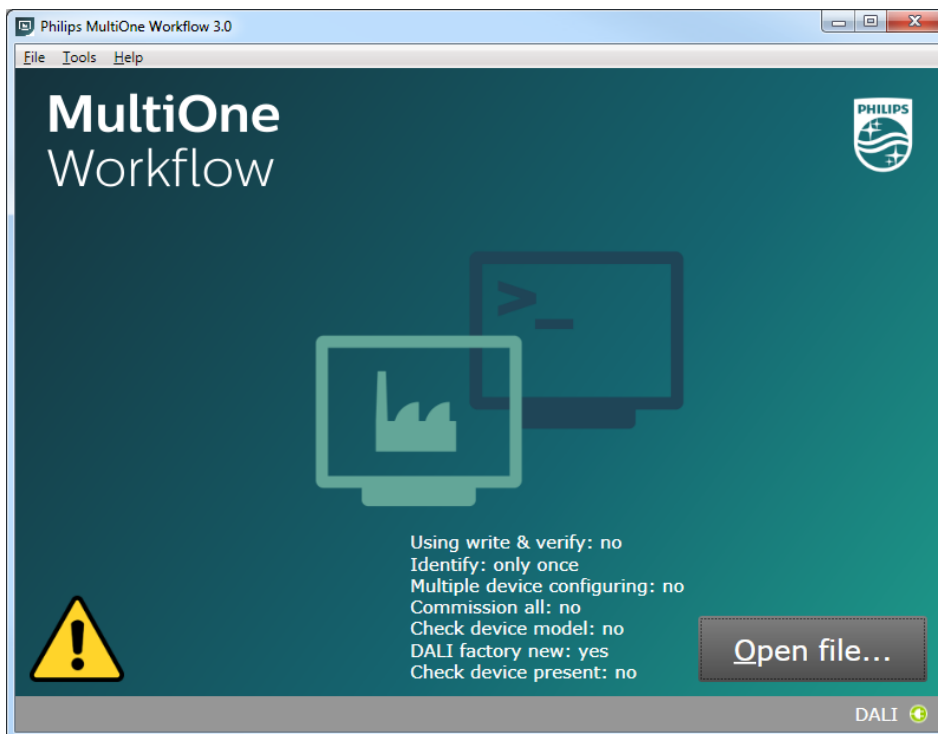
Philips MultiOne Workflow 3.0

File Tools Help

MultiOne
Workflow

PHILIPS

>_

Using write & verify: no
Identify: only once
Multiple device configuring: no
Commission all: no
Check device model: no
DALI factory new: yes
Check device present: no

Open file...

DALI